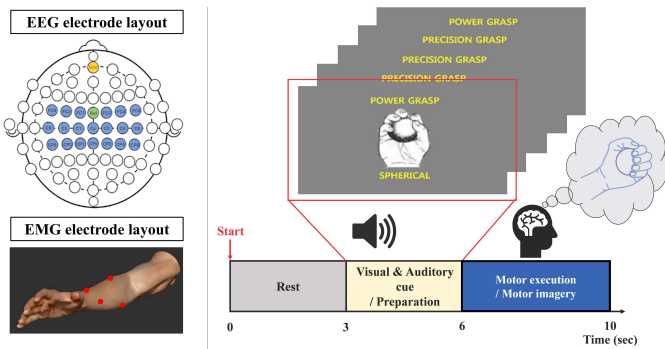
EEG electrode layout

EMG electrode layout

POWER GRASP
PRECISION GRASP
PRECISION GRASP
PRECISION GRASP
POWER GRASP
SPHERICAL

Start

Rest

Visual & Auditory cue / Preparation

Motor execution / Motor imagery

0
3
6
10
Time (sec)